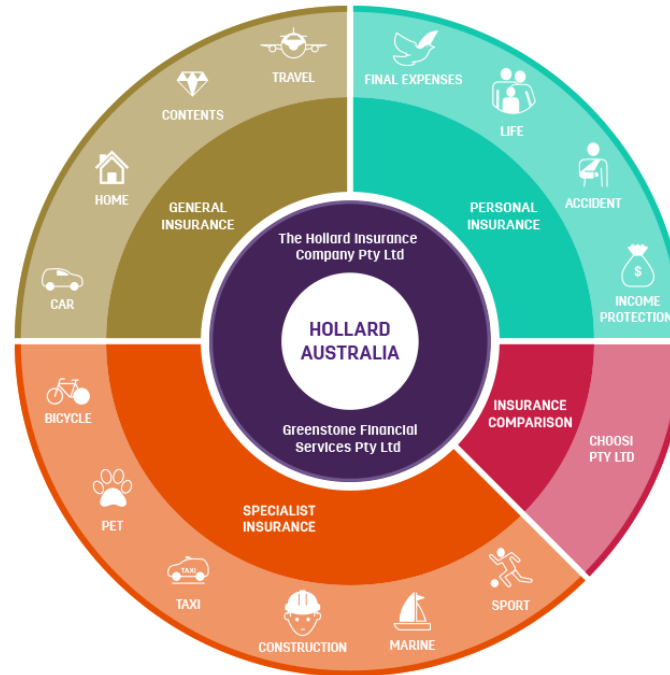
HOLLARD AUSTRALIA

The Hollard Insurance Company Pty Ltd

Greenstone Financial Services Pty Ltd

GENERAL INSURANCE

TRAVEL

CONTENTS

HOME

CAR

PERSONAL INSURANCE

FINAL EXPENSES

LIFE

ACCIDENT

$

INCOME PROTECTION

INSURANCE COMPARISON

CHOOSI PTY LTD

SPECIALIST INSURANCE

BICYCLE

PET

TAXI

TAXI

CONSTRUCTION

MARINE

SPORT